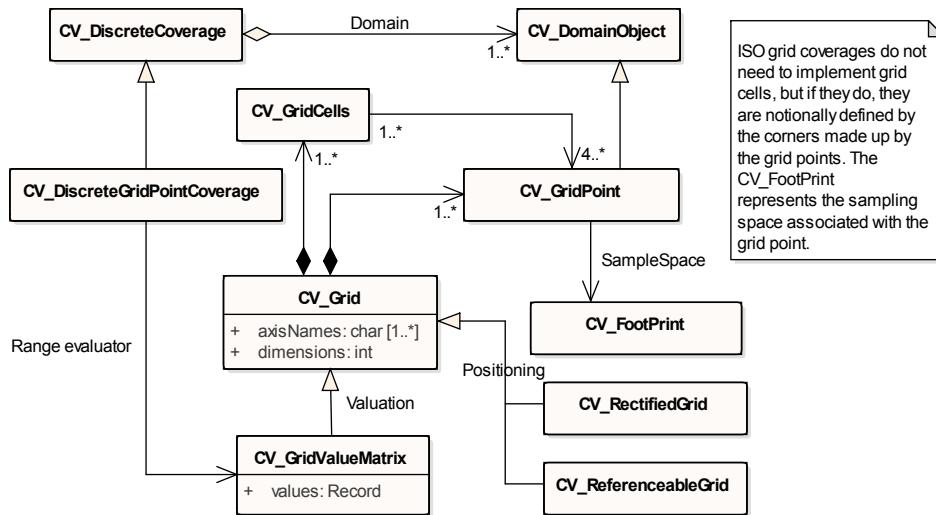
CV_DiscreteCoverage

Domain

1..*

CV_DomainObject

ISO grid coverages do not need to implement grid cells, but if they do, they are notionally defined by the corners made up by the grid points. The CV_FootPrint represents the sampling space associated with the grid point.

CV_GridCells

1..*

4..*

1..*

CV_DiscreteGridPointCoverage

CV_GridPoint

1..*

SampleSpace

CV_Grid

+ axisNames: char [1..*]
+ dimensions: int

CV_FootPrint

Range evaluator

Positioning

Valuation

CV_RectifiedGrid

CV_GridValueMatrix

+ values: Record

CV_ReferenceableGrid